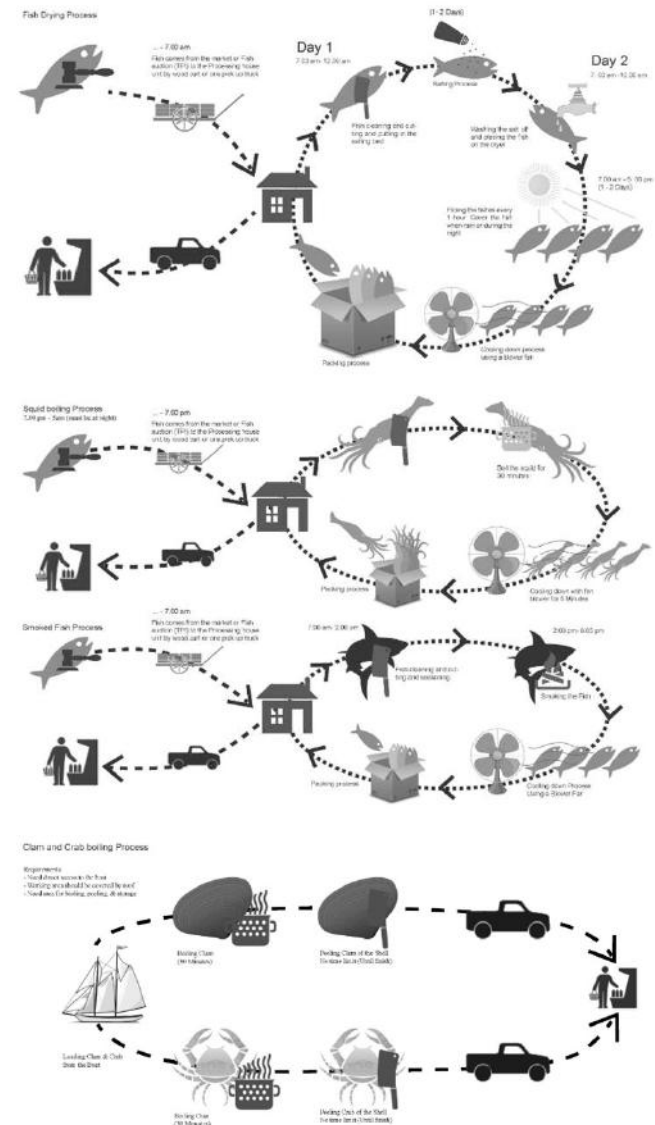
Fish Drying Process

... - 7.00 am
Fish comes from the market or Fish auction (TPI) to the Processing house unit by wood cart or one pick up truck

Day 1
7.00 am - 12.00 am

Fish cleaning and cutting and putting in the salting bed

(1 - 2 Days)

Salting Process

Day 2
7.00 am - 10.00 am

Washing the salt off and placing the fish on the dryer

7.00 am - 5.00 pm
(1 - 2 Days)

Flicking the fishes every 1 hour. Cover the fish when rain or during the night

Cooling down process using a blower fan

Packing process

Squid boiling Process
7.00 pm - 3am (must be at night)

... - 7.00 pm
Fish comes from the market or Fish auction (TPI) to the Processing house unit by wood cart or one pick up truck

Boil the squid for 30 minutes

Cooling down with fan blower for 5 Minutes

Packing process

... - 7.00 am
Fish comes from the market or Fish auction (TPI) to the Processing house unit by wood cart or one pick up truck

Smoked Fish Process

7.00 am - 2.00 pm

Fish cleaning and cutting and seasoning

2.00 pm - 6.00 pm

Smoking the Fish

Cooling down Process Using a Blower Fan

Packing process

Clam and Crab boiling Process

Requirements
- Need direct access to the Boat
- Working area should be covered by roof
- Need area for boiling, peeling, & storage

Boiling Clam
(30 Minutes)

Peeling Clam of the Shell
No time limit (Until finish)

Loading Clam & Crab from the Boat

Boiling Crab
(30 Minutes)

Peeling Crab of the Shell
No time limit (Until finish)